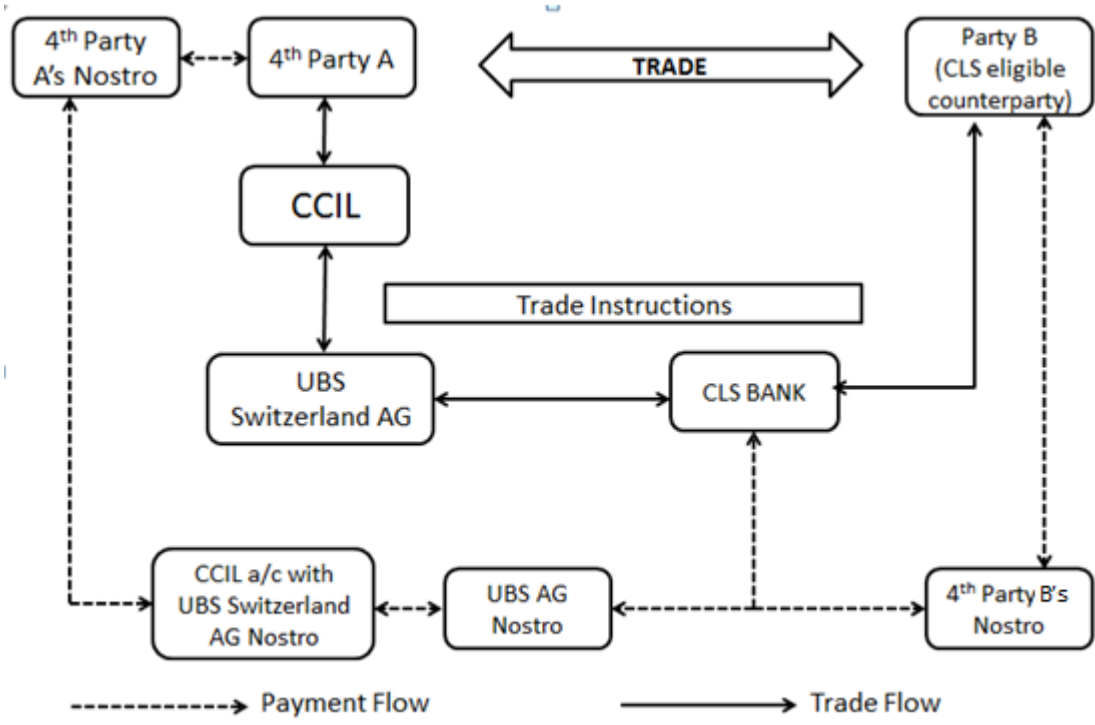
4$^{th}$ Party A's Nostro

4$^{th}$ Party A

TRADE

Party B (CLS eligible counterparty)

CCIL

Trade Instructions

UBS Switzerland AG

CLS BANK

CCIL a/c with UBS Switzerland AG Nostro

UBS AG Nostro

4$^{th}$ Party B's Nostro

Payment Flow

Trade Flow